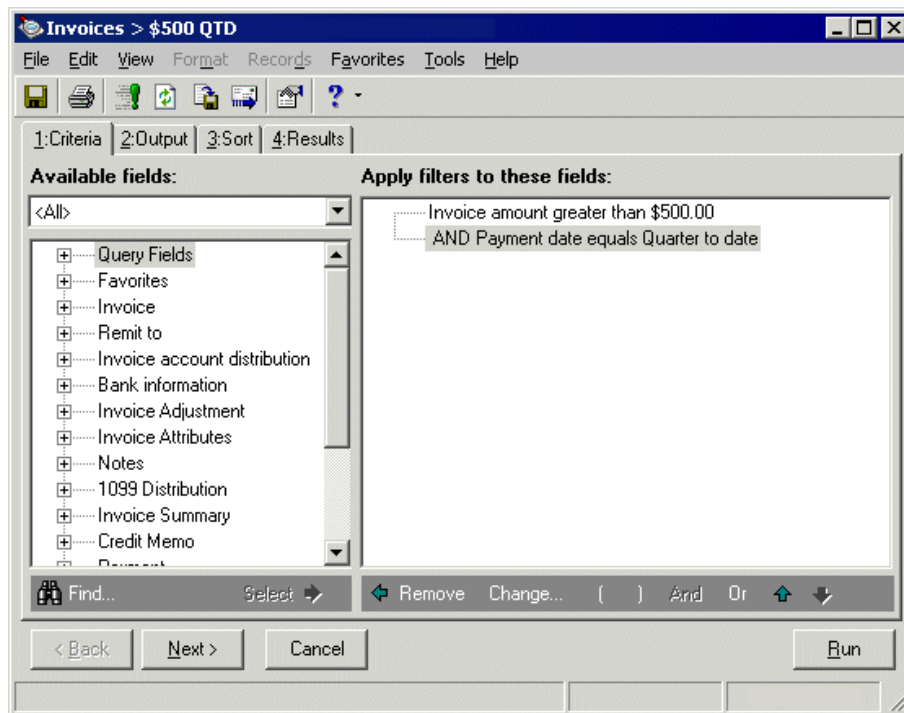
Invoices > $500 QTD

File Edit View Format Records Favorites Tools Help

1:Criteria 2:Output 3:Sort 4:Results

Available fields:

<All>

Query Fields
Favorites
Invoice
Remit to
Invoice account distribution
Bank information
Invoice Adjustment
Invoice Attributes
Notes
1099 Distribution
Invoice Summary
Credit Memo
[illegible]

Apply filters to these fields:

Invoice amount greater than $500.00
AND Payment date equals Quarter to date

Find... Select

Remove Change... ( ) And Or

< Back Next > Cancel Run